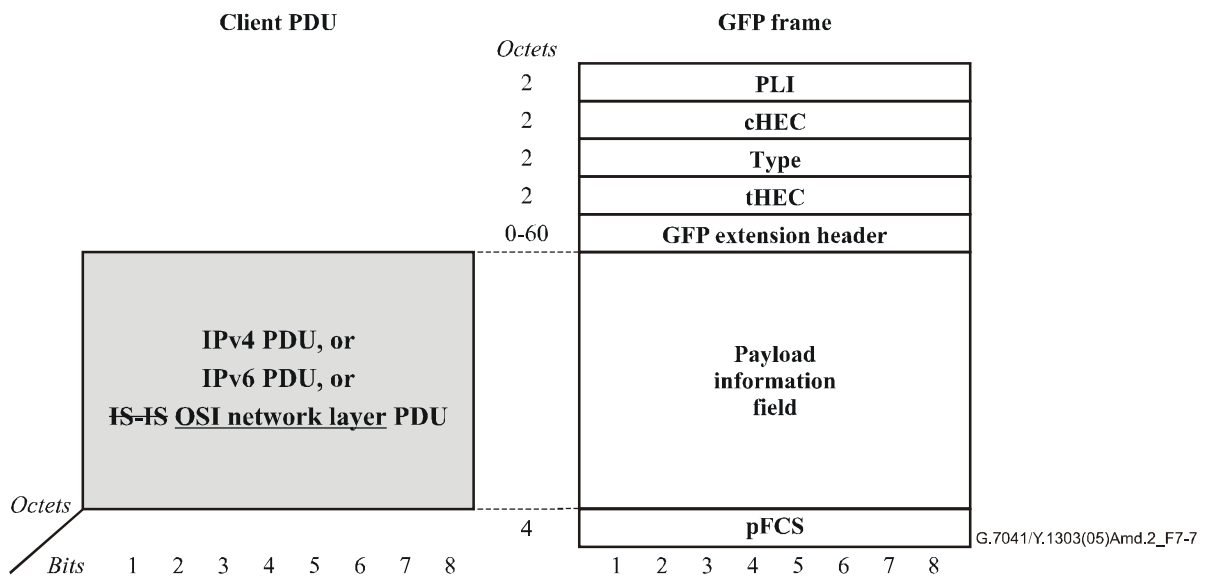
Client PDU

GFP frame

Octets

2 PLI

2 cHEC

2 Type

2 tHEC

0-60 GFP extension header

IPv4 PDU, or
IPv6 PDU, or
IS-IS OSI network layer PDU

Payload information field

Octets

4 pFCS

Bits 1 2 3 4 5 6 7 8

1 2 3 4 5 6 7 8

G.7041/Y.1303(05)Amd.2_F7-7